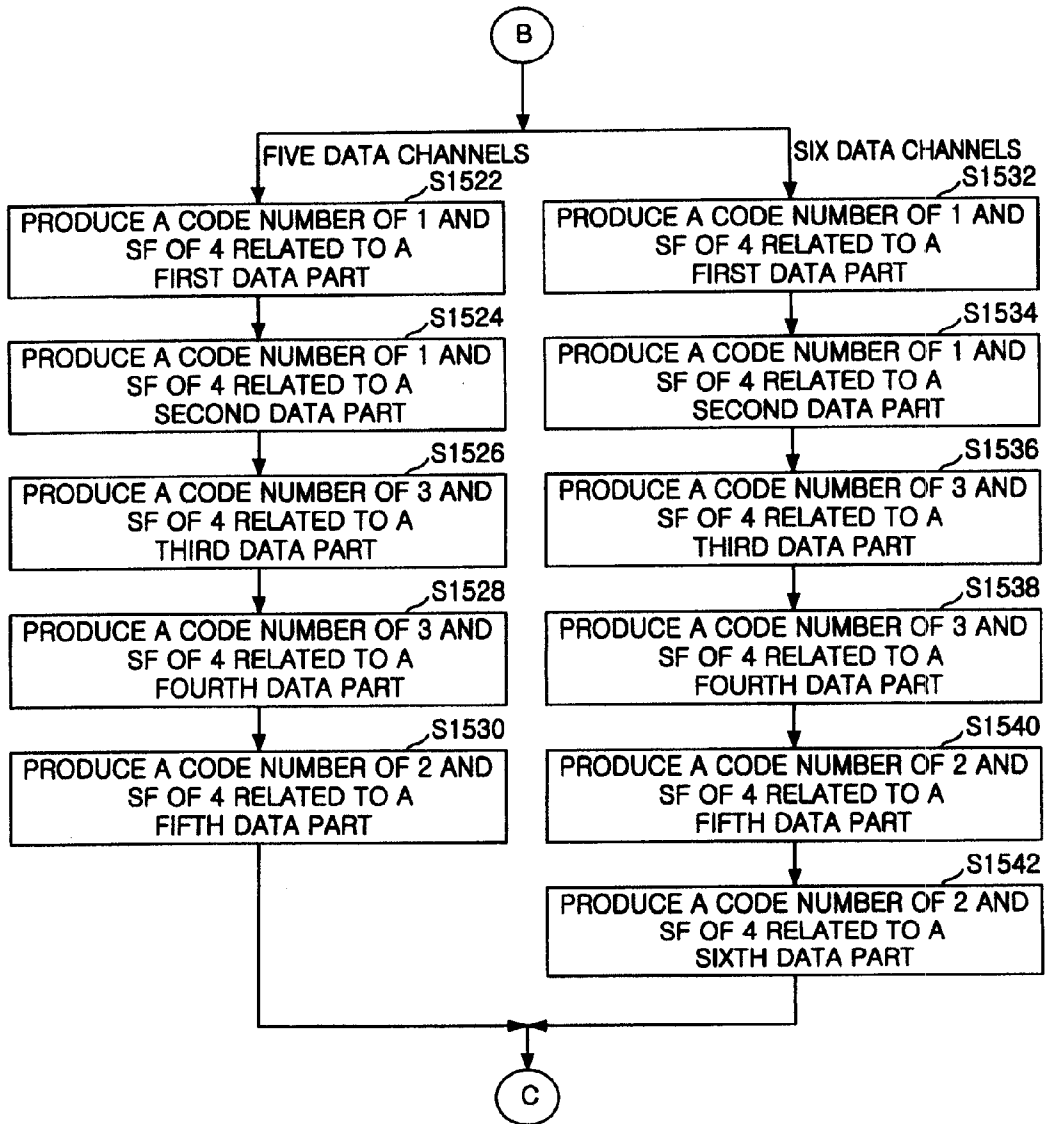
B

FIVE DATA CHANNELS

S1522

PRODUCE A CODE NUMBER OF 1 AND SF OF 4 RELATED TO A FIRST DATA PART

S1524

PRODUCE A CODE NUMBER OF 1 AND SF OF 4 RELATED TO A SECOND DATA PART

S1526

PRODUCE A CODE NUMBER OF 3 AND SF OF 4 RELATED TO A THIRD DATA PART

S1528

PRODUCE A CODE NUMBER OF 3 AND SF OF 4 RELATED TO A FOURTH DATA PART

S1530

PRODUCE A CODE NUMBER OF 2 AND SF OF 4 RELATED TO A FIFTH DATA PART

SIX DATA CHANNELS

S1532

PRODUCE A CODE NUMBER OF 1 AND SF OF 4 RELATED TO A FIRST DATA PART

S1534

PRODUCE A CODE NUMBER OF 1 AND SF OF 4 RELATED TO A SECOND DATA PART

S1536

PRODUCE A CODE NUMBER OF 3 AND SF OF 4 RELATED TO A THIRD DATA PART

S1538

PRODUCE A CODE NUMBER OF 3 AND SF OF 4 RELATED TO A FOURTH DATA PART

S1540

PRODUCE A CODE NUMBER OF 2 AND SF OF 4 RELATED TO A FIFTH DATA PART

S1542

PRODUCE A CODE NUMBER OF 2 AND SF OF 4 RELATED TO A SIXTH DATA PART

C